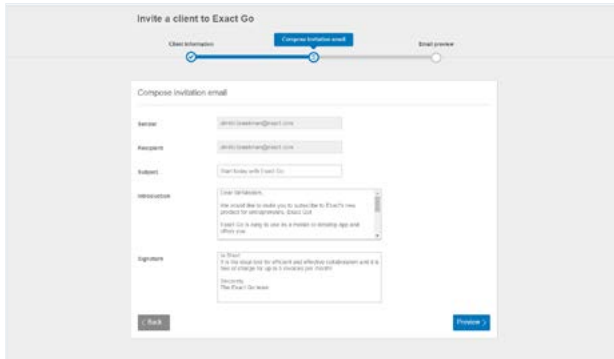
Invite a client to Exact Go

Client information

Compose invitation email

Email preview

Compose invitation email

Sender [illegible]@exact.com

Recipient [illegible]@exact.com

Subject Start today with Exact Go

Introduction Dear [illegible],

We would like to invite you to subscribe to Exact's new product for entrepreneurs: Exact Go!

Exact Go is easy to use as a mobile or desktop app and offers you

Signature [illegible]
It is the ideal tool for efficient and effective collaboration and it is free of charge for up to 5 invoices per month!

Sincerely,
The Exact Go team

< Back

Preview >